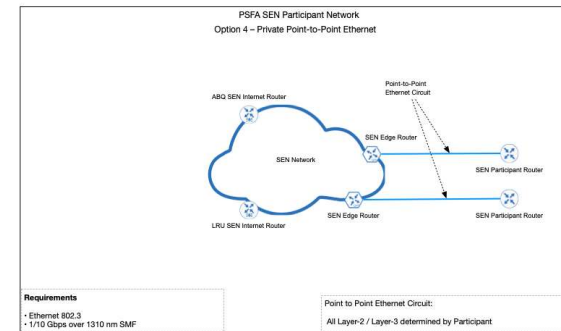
PSFA SEN Participant Network
Option 4 – Private Point-to-Point Ethernet

Point-to-Point Ethernet Circuit

ABQ SEN Internet Router

SEN Edge Router

SEN Network

SEN Participant Router

SEN Participant Router

SEN Edge Router

LRU SEN Internet Router

Requirements
• Ethernet 802.3
• 1/10 Gbps over 1310 nm SMF

Point to Point Ethernet Circuit:

All Layer-2 / Layer-3 determined by Participant